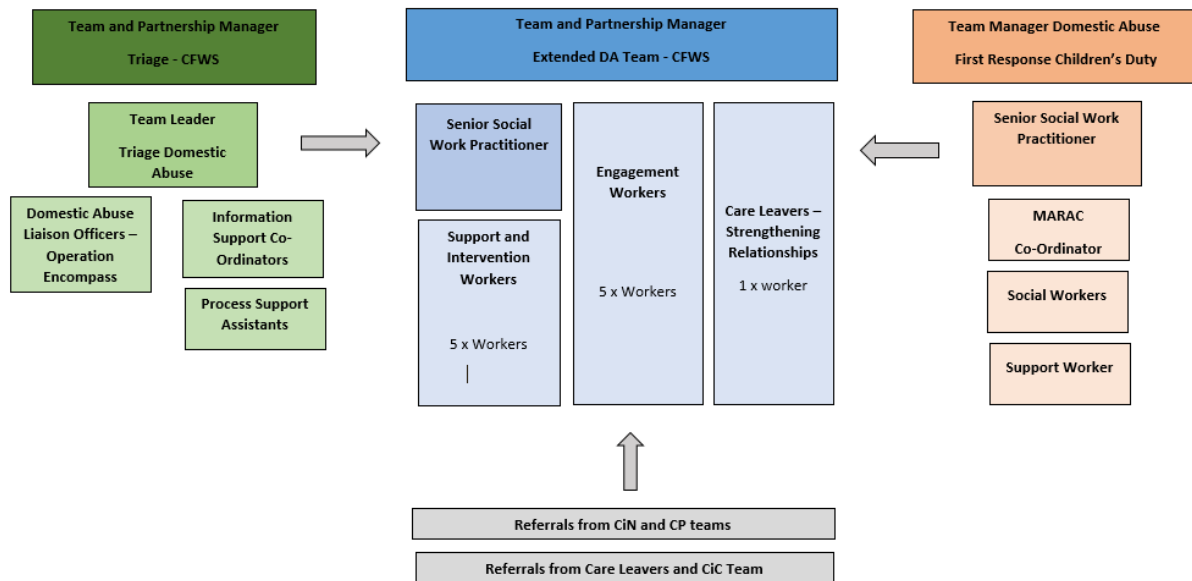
Team and Partnership Manager

Triage - CFWS

Team Leader

Triage Domestic Abuse

Domestic Abuse Liaison Officers – Operation Encompass

Information Support Co-Ordinators

Process Support Assistants

Team and Partnership Manager

Extended DA Team - CFWS

Senior Social Work Practitioner

Support and Intervention Workers

5 x Workers

Engagement Workers

5 x Workers

Care Leavers – Strengthening Relationships

1 x worker

Team Manager Domestic Abuse

First Response Children's Duty

Senior Social Work Practitioner

MARAC

Co-Ordinator

Social Workers

Support Worker

Referrals from CiN and CP teams

Referrals from Care Leavers and CiC Team